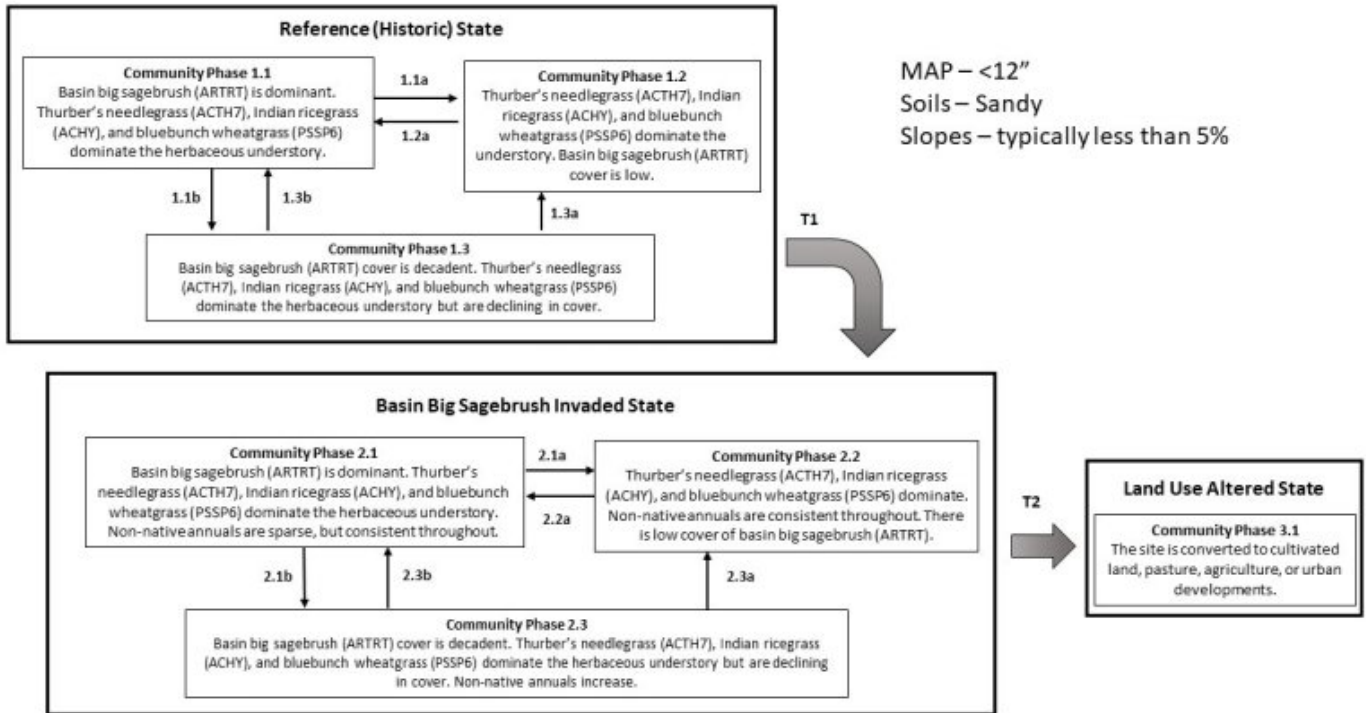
Reference (Historic) State

Community Phase 1.1
Basin big sagebrush (ARTRT) is dominant. Thurber's needlegrass (ACTH7), Indian ricegrass (ACHY), and bluebunch wheatgrass (PSSP6) dominate the herbaceous understory.

1.1a

1.2a

Community Phase 1.2
Thurber's needlegrass (ACTH7), Indian ricegrass (ACHY), and bluebunch wheatgrass (PSSP6) dominate the understory. Basin big sagebrush (ARTRT) cover is low.

1.1b

1.3b

1.3a

Community Phase 1.3
Basin big sagebrush (ARTRT) cover is decadent. Thurber's needlegrass (ACTH7), Indian ricegrass (ACHY), and bluebunch wheatgrass (PSSP6) dominate the herbaceous understory but are declining in cover.

MAP – <12"
Soils – Sandy
Slopes – typically less than 5%

T1

Basin Big Sagebrush Invaded State

Community Phase 2.1
Basin big sagebrush (ARTRT) is dominant. Thurber's needlegrass (ACTH7), Indian ricegrass (ACHY), and bluebunch wheatgrass (PSSP6) dominate the herbaceous understory. Non-native annuals are sparse, but consistent throughout.

2.1a

2.2a

Community Phase 2.2
Thurber's needlegrass (ACTH7), Indian ricegrass (ACHY), and bluebunch wheatgrass (PSSP6) dominate. Non-native annuals are consistent throughout. There is low cover of basin big sagebrush (ARTRT).

2.1b

2.3b

2.3a

Community Phase 2.3
Basin big sagebrush (ARTRT) cover is decadent. Thurber's needlegrass (ACTH7), Indian ricegrass (ACHY), and bluebunch wheatgrass (PSSP6) dominate the herbaceous understory but are declining in cover. Non-native annuals increase.

T2

Land Use Altered State

Community Phase 3.1
The site is converted to cultivated land, pasture, agriculture, or urban developments.